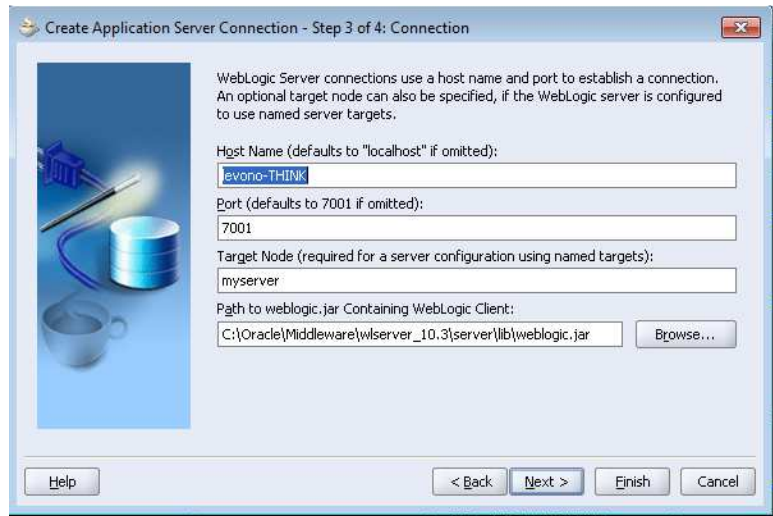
Create Application Server Connection - Step 3 of 4: Connection

WebLogic Server connections use a host name and port to establish a connection. An optional target node can also be specified, if the WebLogic server is configured to use named server targets.

Host Name (defaults to "localhost" if omitted):

levono-THINK

Port (defaults to 7001 if omitted):

7001

Target Node (required for a server configuration using named targets):

myserver

Path to weblogic.jar Containing WebLogic Client:

C:\Oracle\Middleware\wlserver_10.3\server\lib\weblogic.jar

Browse...

Help

< Back

Next >

Finish

Cancel